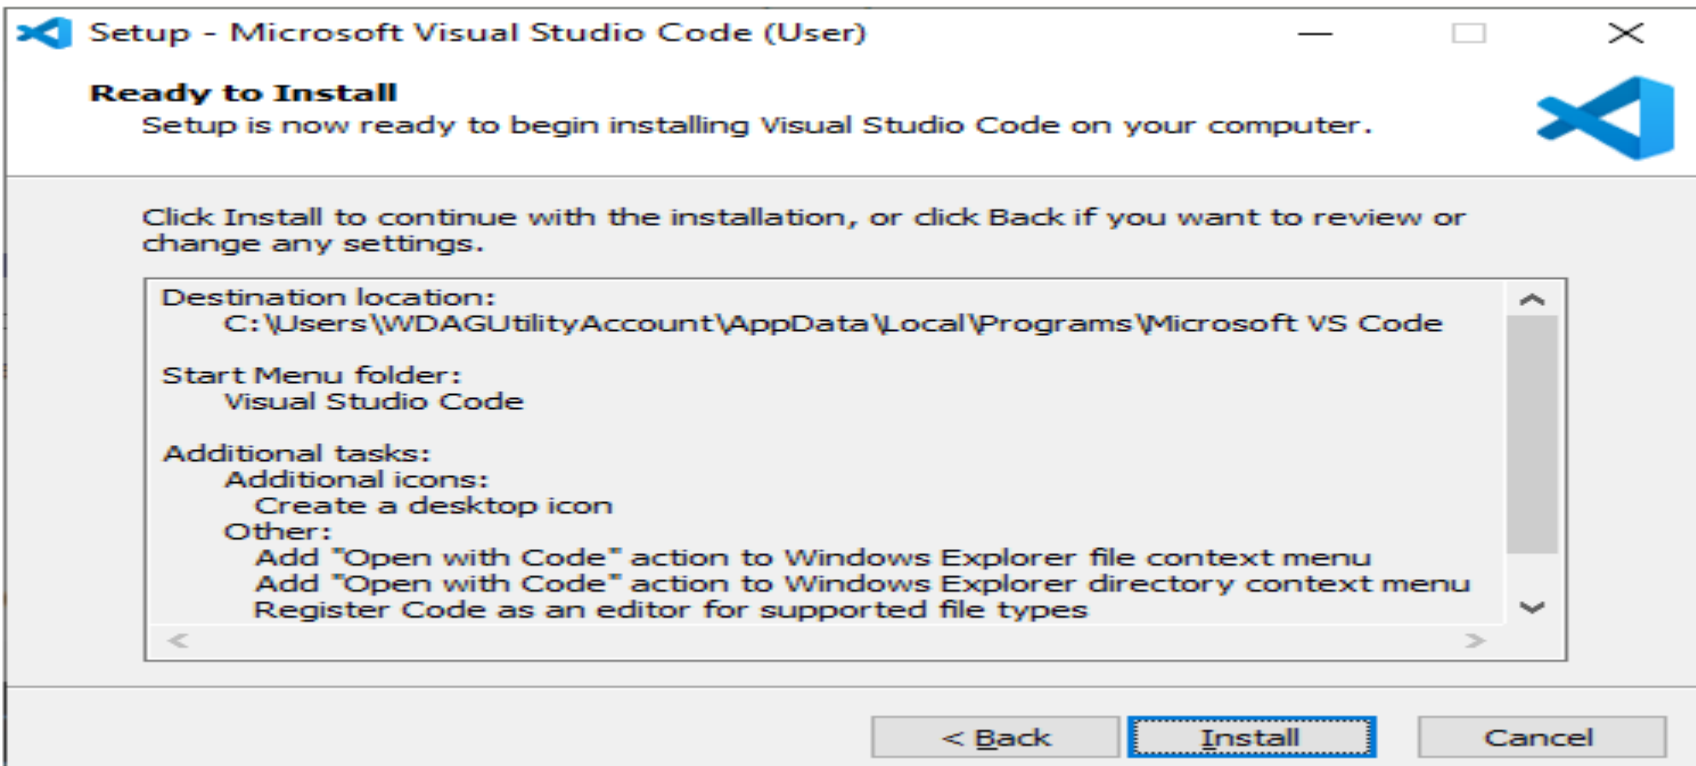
Setup - Microsoft Visual Studio Code (User)

Ready to Install
Setup is now ready to begin installing Visual Studio Code on your computer.

Click Install to continue with the installation, or click Back if you want to review or change any settings.

Destination location:
C:\Users\WDAGUtilityAccount\AppData\Local\Programs\Microsoft VS Code

Start Menu folder:
Visual Studio Code

Additional tasks:
Additional icons:
Create a desktop icon
Other:
Add "Open with Code" action to Windows Explorer file context menu
Add "Open with Code" action to Windows Explorer directory context menu
Register Code as an editor for supported file types

< Back Install Cancel